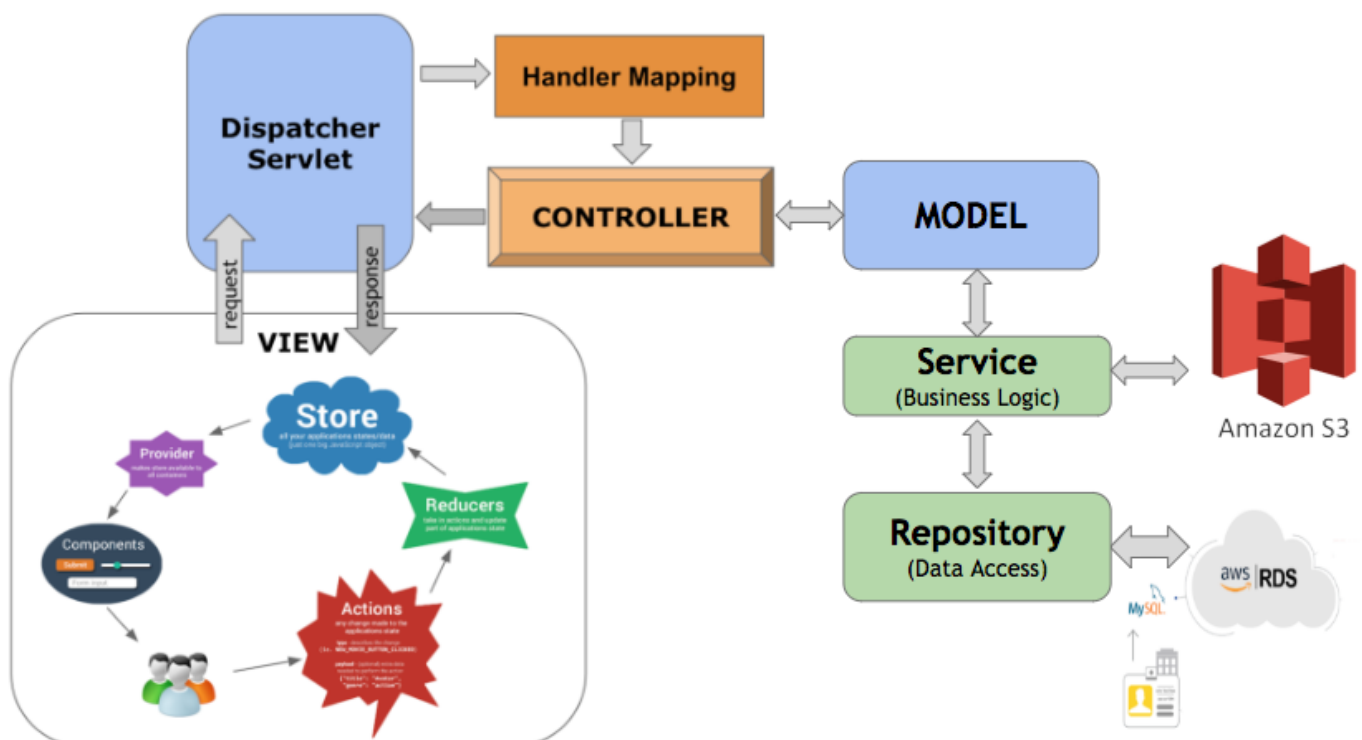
Dispatcher Servlet

Handler Mapping

CONTROLLER

MODEL

request

response

VIEW

Store
all your applications states/data
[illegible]

Provider
makes store available to all containers

Reducers
take in actions and update part of applications state

Components
Submit
Form input

Actions
any change made to the applications state
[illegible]

Service
(Business Logic)

Amazon S3

Repository
(Data Access)

aws RDS

MySQL